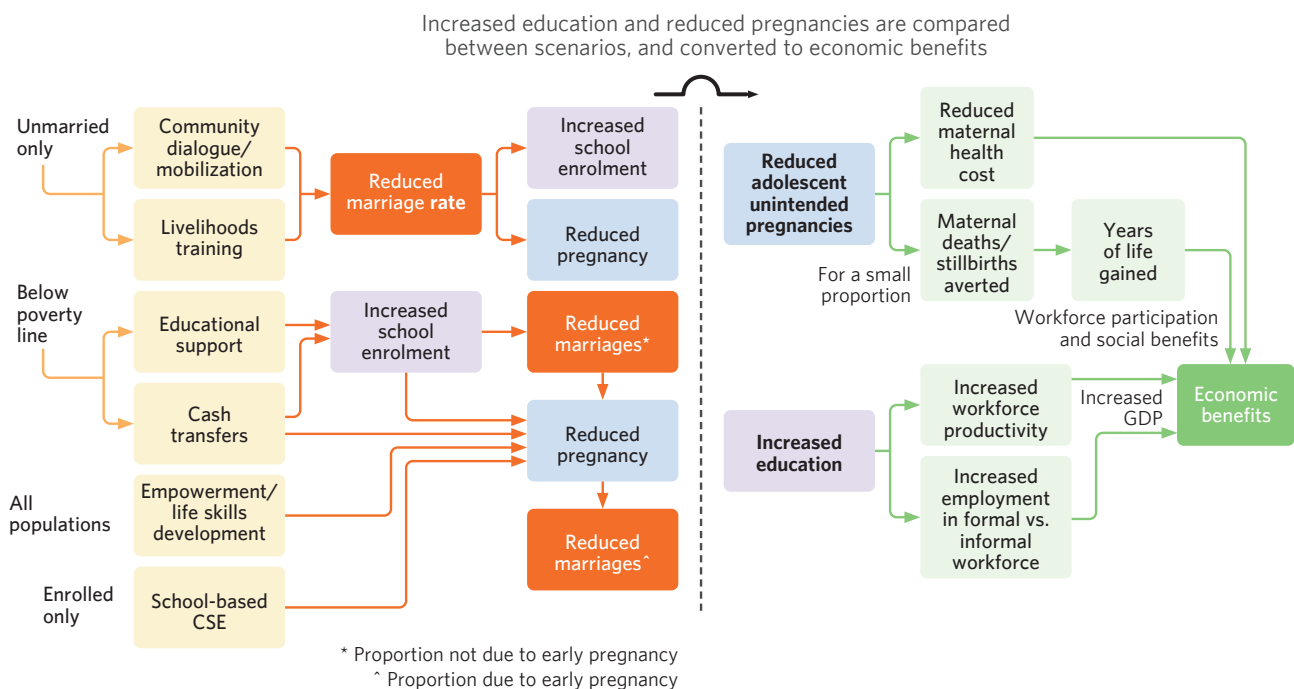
Increased education and reduced pregnancies are compared between scenarios, and converted to economic benefits

Unmarried only

Community dialogue/ mobilization

Livelihoods training

Reduced marriage rate

Increased school enrolment

Reduced pregnancy

Below poverty line

Educational support

Cash transfers

Increased school enrolment

Reduced marriages*

Reduced pregnancy

All populations

Empowerment/ life skills development

Reduced marriages^

Enrolled only

School-based CSE

* Proportion not due to early pregnancy
^ Proportion due to early pregnancy

Reduced adolescent unintended pregnancies

For a small proportion

Reduced maternal health cost

Maternal deaths/ stillbirths averted

Years of life gained

Workforce participation and social benefits

Increased education

Increased workforce productivity

Increased employment in formal vs. informal workforce

Increased GDP

Economic benefits